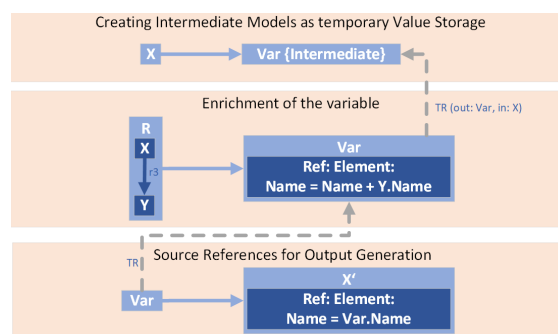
Creating Intermediate Models as temporary Value Storage

X

Var {Intermediate}

Enrichment of the variable

TR (out: Var, in: X)

R

X

r3

Y

Var

Ref: Element:

Name = Name + Y.Name

Source References for Output Generation

TR

Var

X'

Ref: Element:

Name = Var.Name